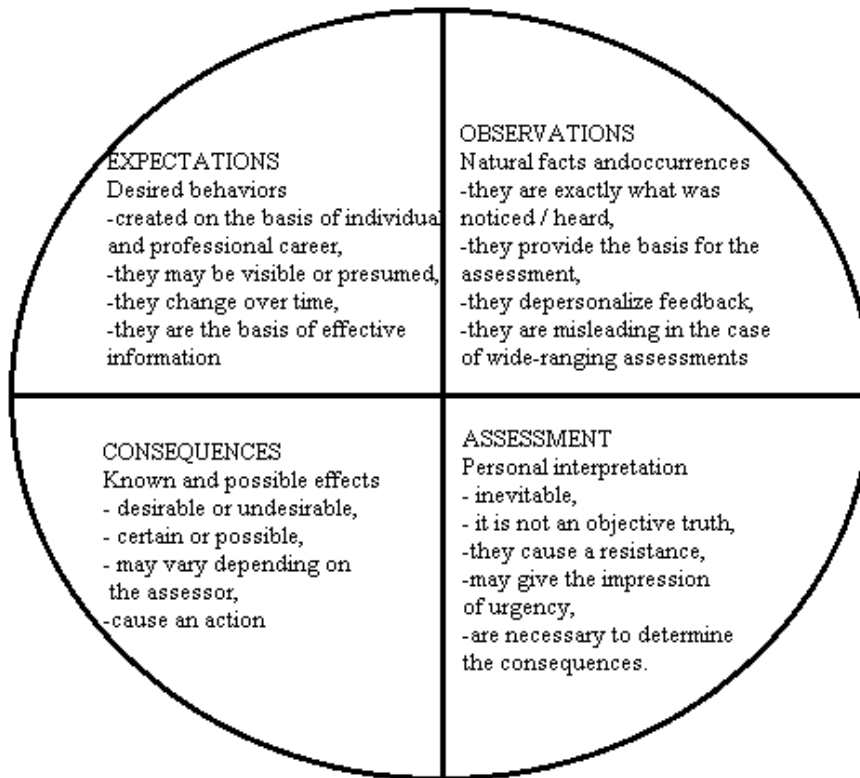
EXPECTATIONS
Desired behaviors
-created on the basis of individual and professional career,
-they may be visible or presumed,
-they change over time,
-they are the basis of effective information

OBSERVATIONS
Natural facts andoccurrences
-they are exactly what was noticed / heard,
-they provide the basis for the assessment,
-they depersonalize feedback,
-they are misleading in the case of wide-ranging assessments

CONSEQUENCES
Known and possible effects
- desirable or undesirable,
- certain or possible,
- may vary depending on the assessor,
-cause an action

ASSESSMENT
Personal interpretation
- inevitable,
- it is not an objective truth,
-they cause a resistance,
-may give the impression of urgency,
-are necessary to determine the consequences.